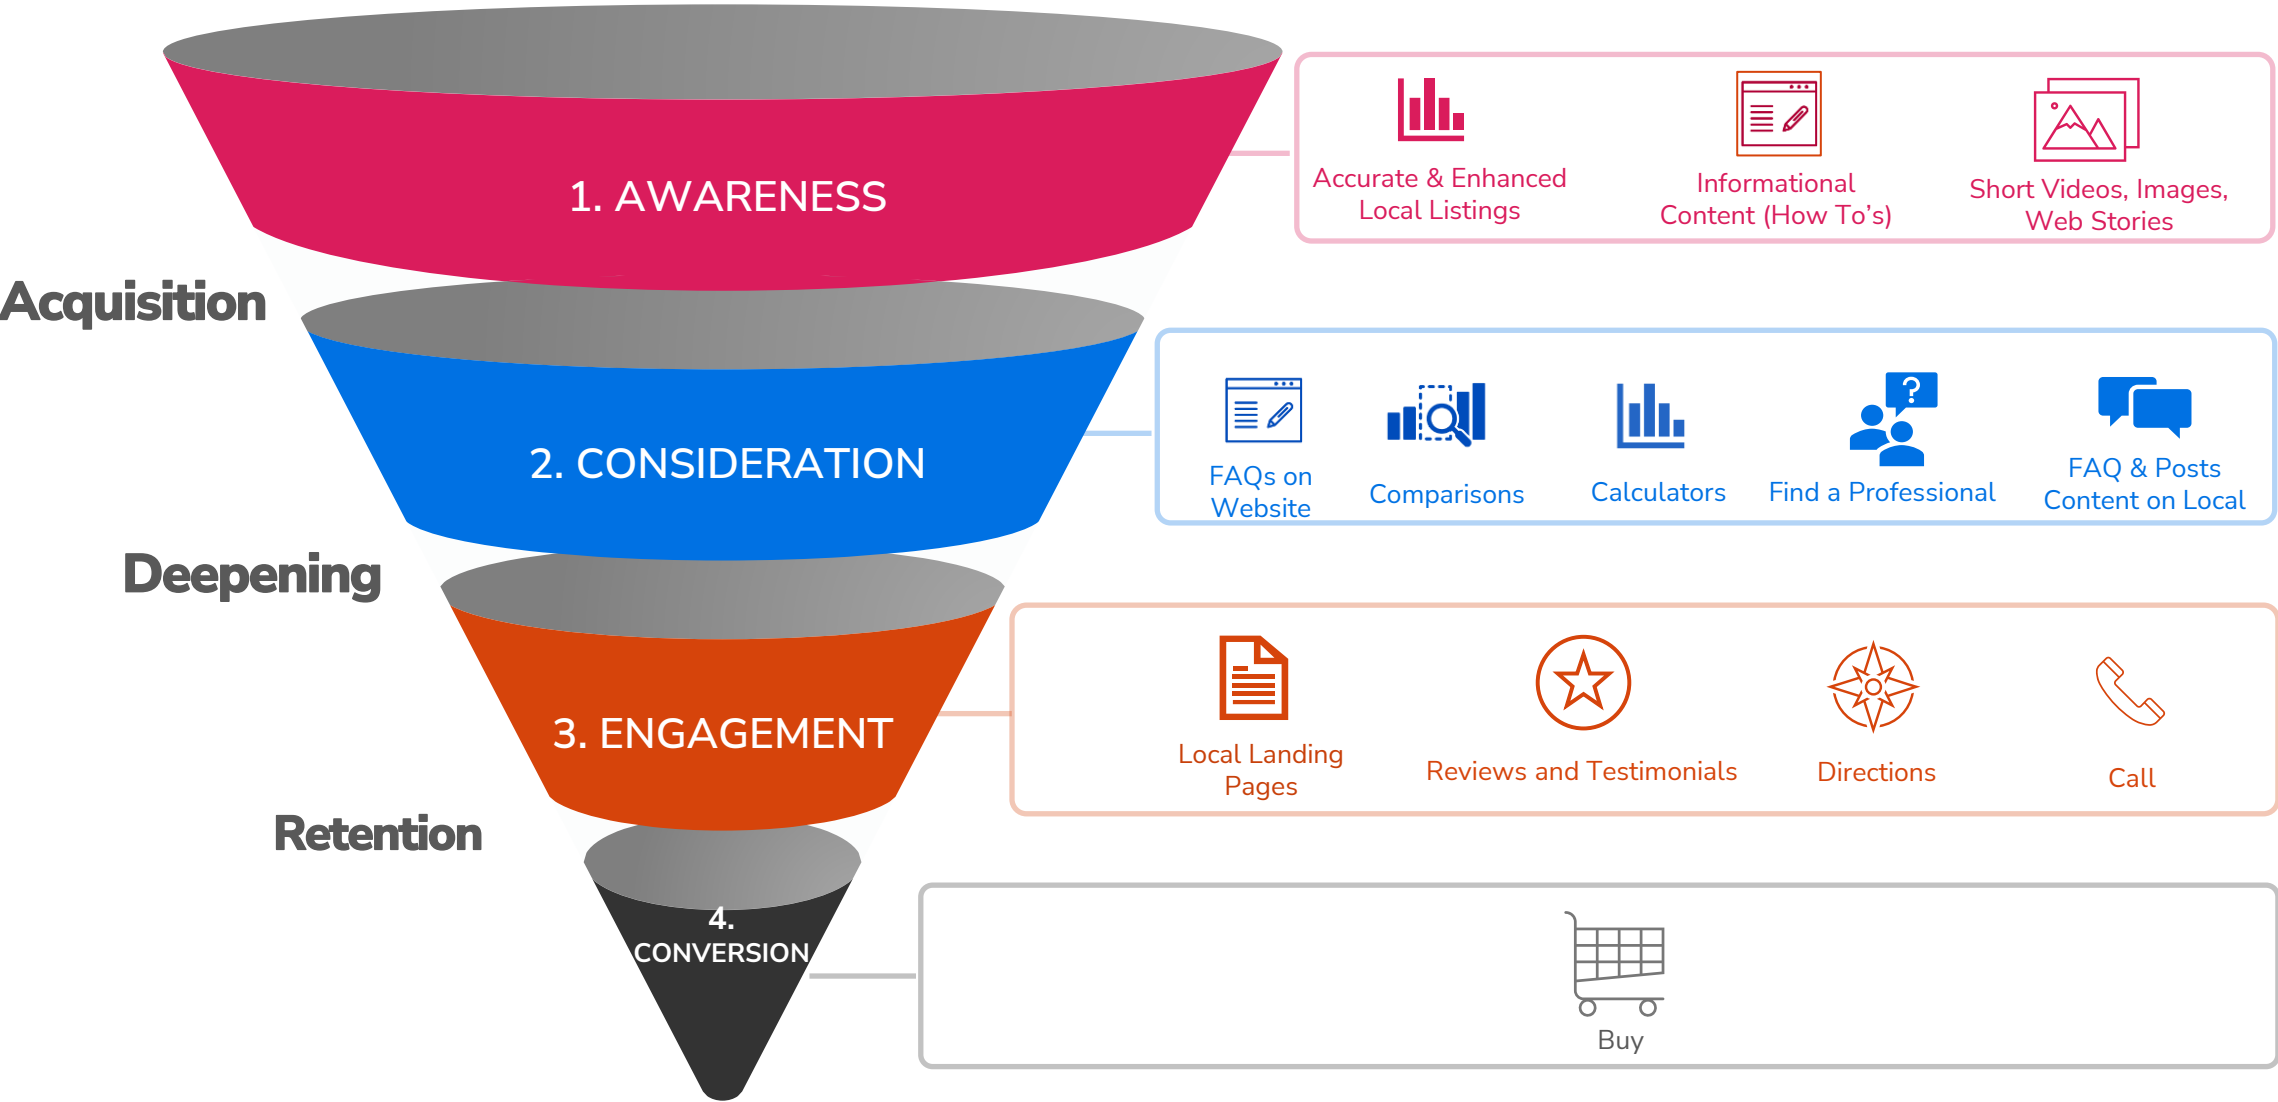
1. AWARENESS

Accurate & Enhanced Local Listings

Informational Content (How To's)

Short Videos, Images, Web Stories

Acquisition

2. CONSIDERATION

FAQs on Website

Comparisons

Calculators

Find a Professional

FAQ & Posts Content on Local

Deepening

3. ENGAGEMENT

Local Landing Pages

Reviews and Testimonials

Directions

Call

Retention

4. CONVERSION

Buy